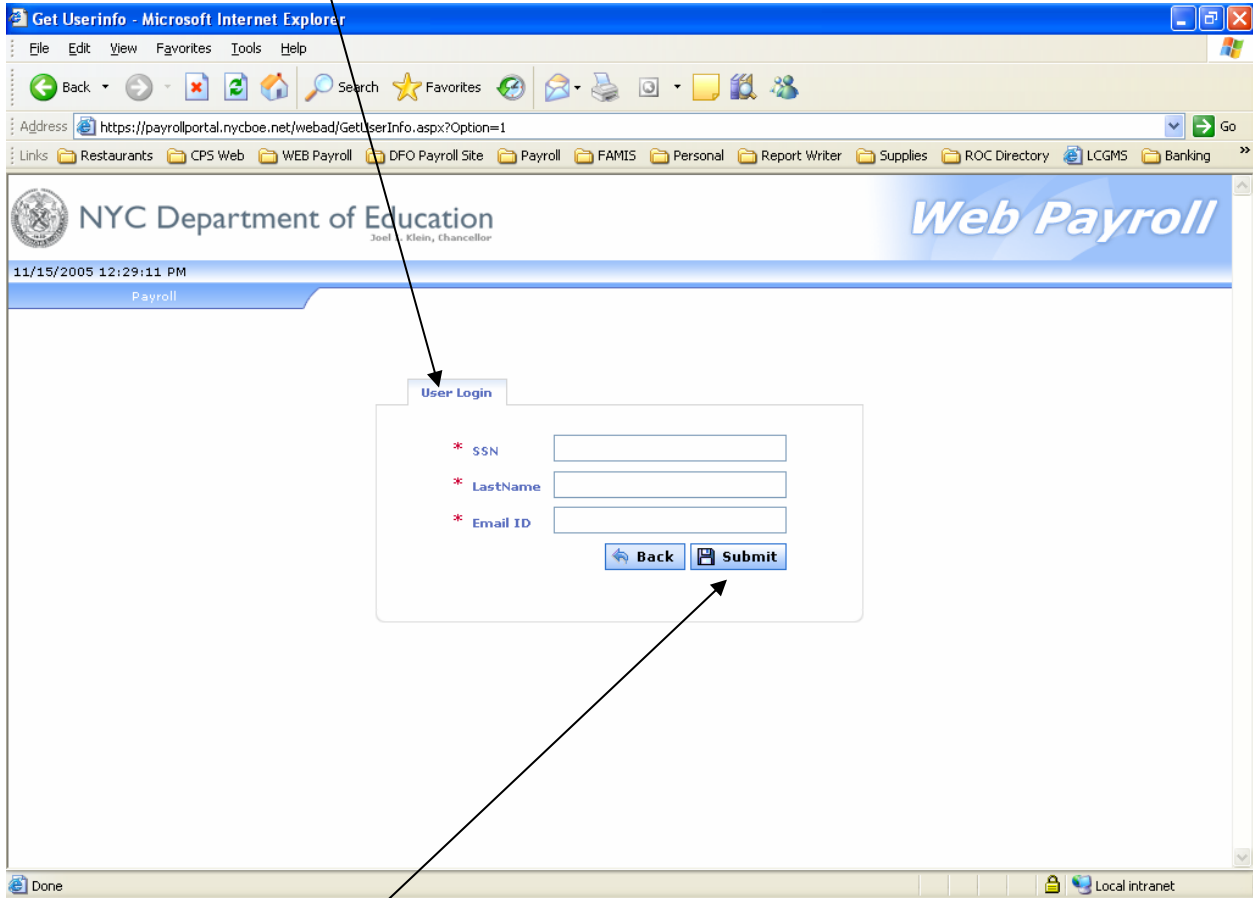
Get Userinfo - Microsoft Internet Explorer

File Edit View Favorites Tools Help

Back Search Favorites

Address https://payrollportal.nycboe.net/webad/GetUserInfo.aspx?Option=1 Go

Links Restaurants CPS Web WEB Payroll DFO Payroll Site Payroll FAMIS Personal Report Writer Supplies ROC Directory LCGMS Banking

NYC Department of Education
Joel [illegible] Klein, Chancellor

Web Payroll

11/15/2005 12:29:11 PM

Payroll

User Login

* SSN

* LastName

* Email ID

Back Submit

Done

Local intranet